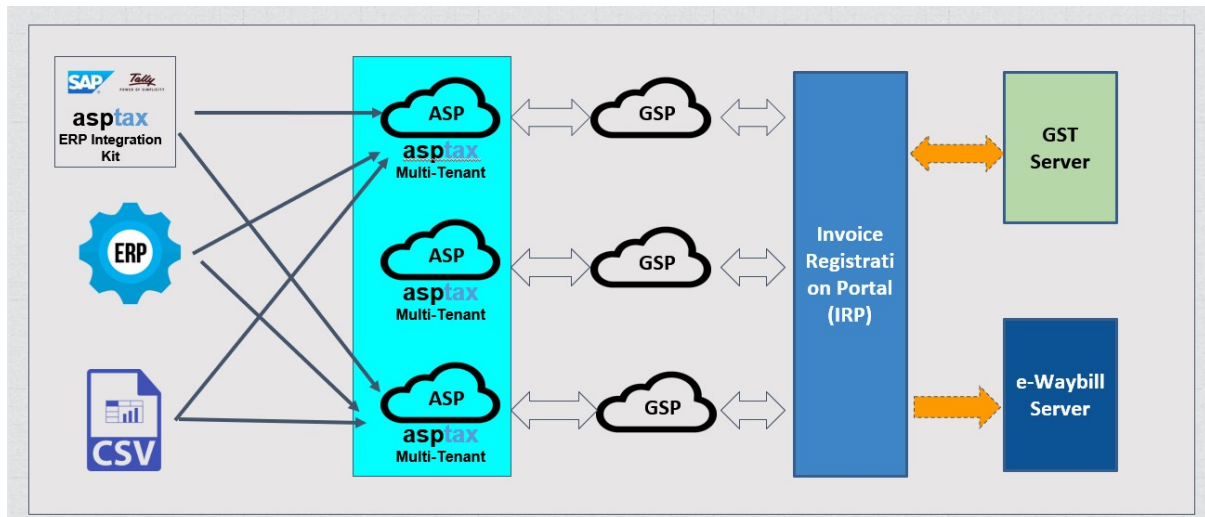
SAP Tally POWER OF SIMPLICITY
asptax
ERP Integration Kit

ERP

CSV

ASP
asptax
Multi-Tenant

ASP
asptax
Multi-Tenant

ASP
asptax
Multi-Tenant

GSP

GSP

GSP

Invoice Registration Portal (IRP)

GST Server

e-Waybill Server